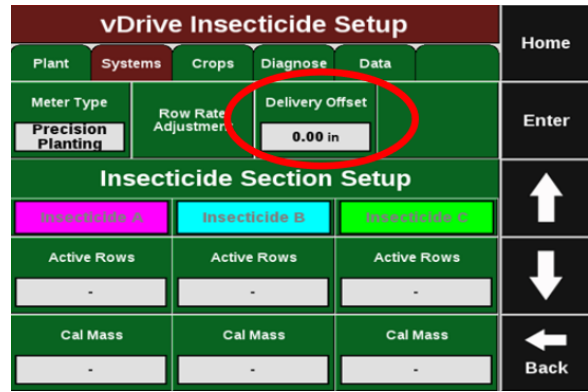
vDrive Insecticide Setup

Plant | Systems | Crops | Diagnose | Data

Meter Type
Precision Planting

Row Rate Adjustment

Delivery Offset
0.00 in

Insecticide Section Setup

Insecticide A | Insecticide B | Insecticide C

| Active Rows | Active Rows | Active Rows |
|---|---|---|
| - | - | - |
| Cal Mass | Cal Mass | Cal Mass |
| - | - | - |

Home
Enter
Back